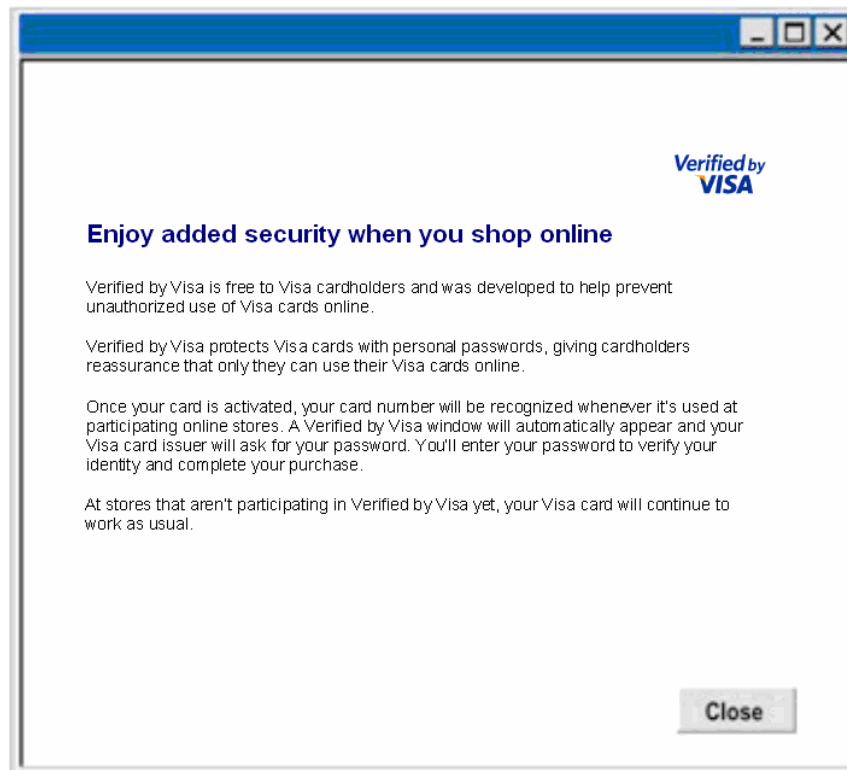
Verified by VISA

Enjoy added security when you shop online

Verified by Visa is free to Visa cardholders and was developed to help prevent unauthorized use of Visa cards online.

Verified by Visa protects Visa cards with personal passwords, giving cardholders reassurance that only they can use their Visa cards online.

Once your card is activated, your card number will be recognized whenever it's used at participating online stores. A Verified by Visa window will automatically appear and your Visa card issuer will ask for your password. You'll enter your password to verify your identity and complete your purchase.

At stores that aren't participating in Verified by Visa yet, your Visa card will continue to work as usual.

Close